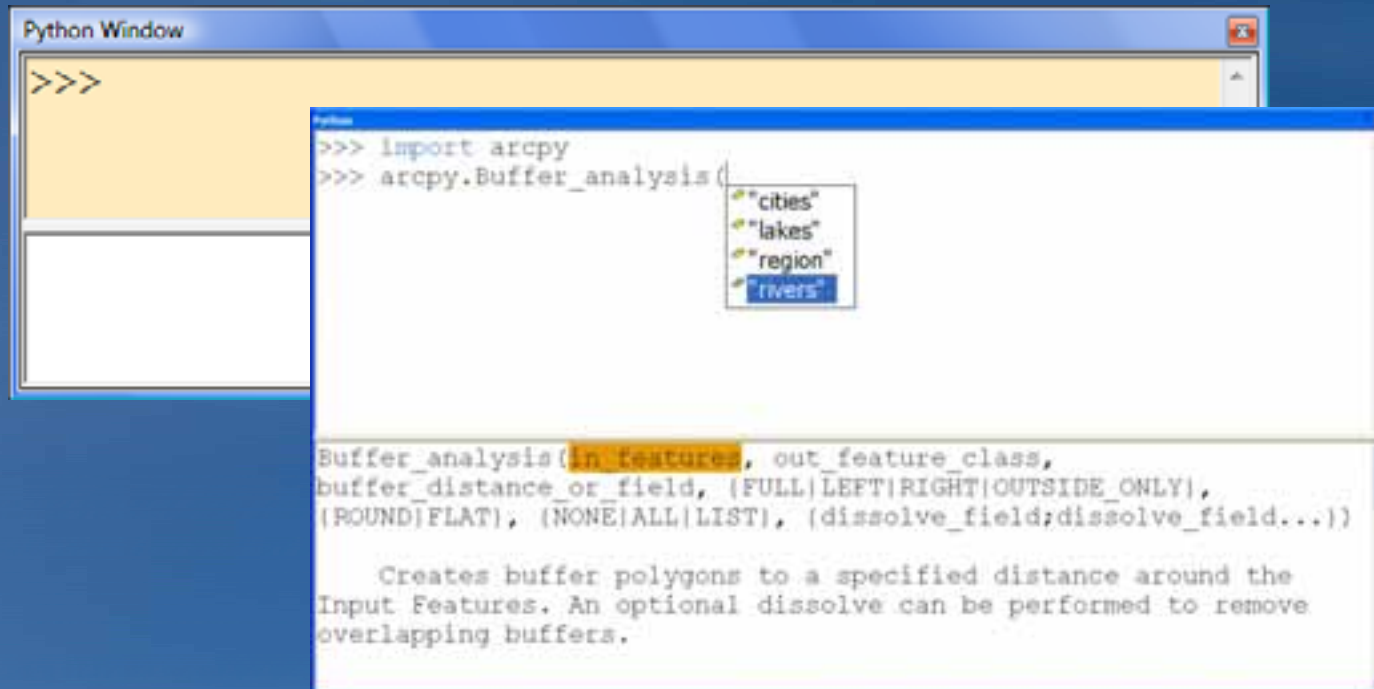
Python Window

>>>

Python

>>> import arcpy
>>> arcpy.Buffer_analysis(

"cities"
"lakes"
"region"
"rivers"

Buffer_analysis(in_features, out_feature_class, buffer_distance_or_field, {FULL|LEFT|RIGHT|OUTSIDE_ONLY}, {ROUND|FLAT}, {NONE|ALL|LIST}, {dissolve_field;dissolve_field...})

Creates buffer polygons to a specified distance around the Input Features. An optional dissolve can be performed to remove overlapping buffers.